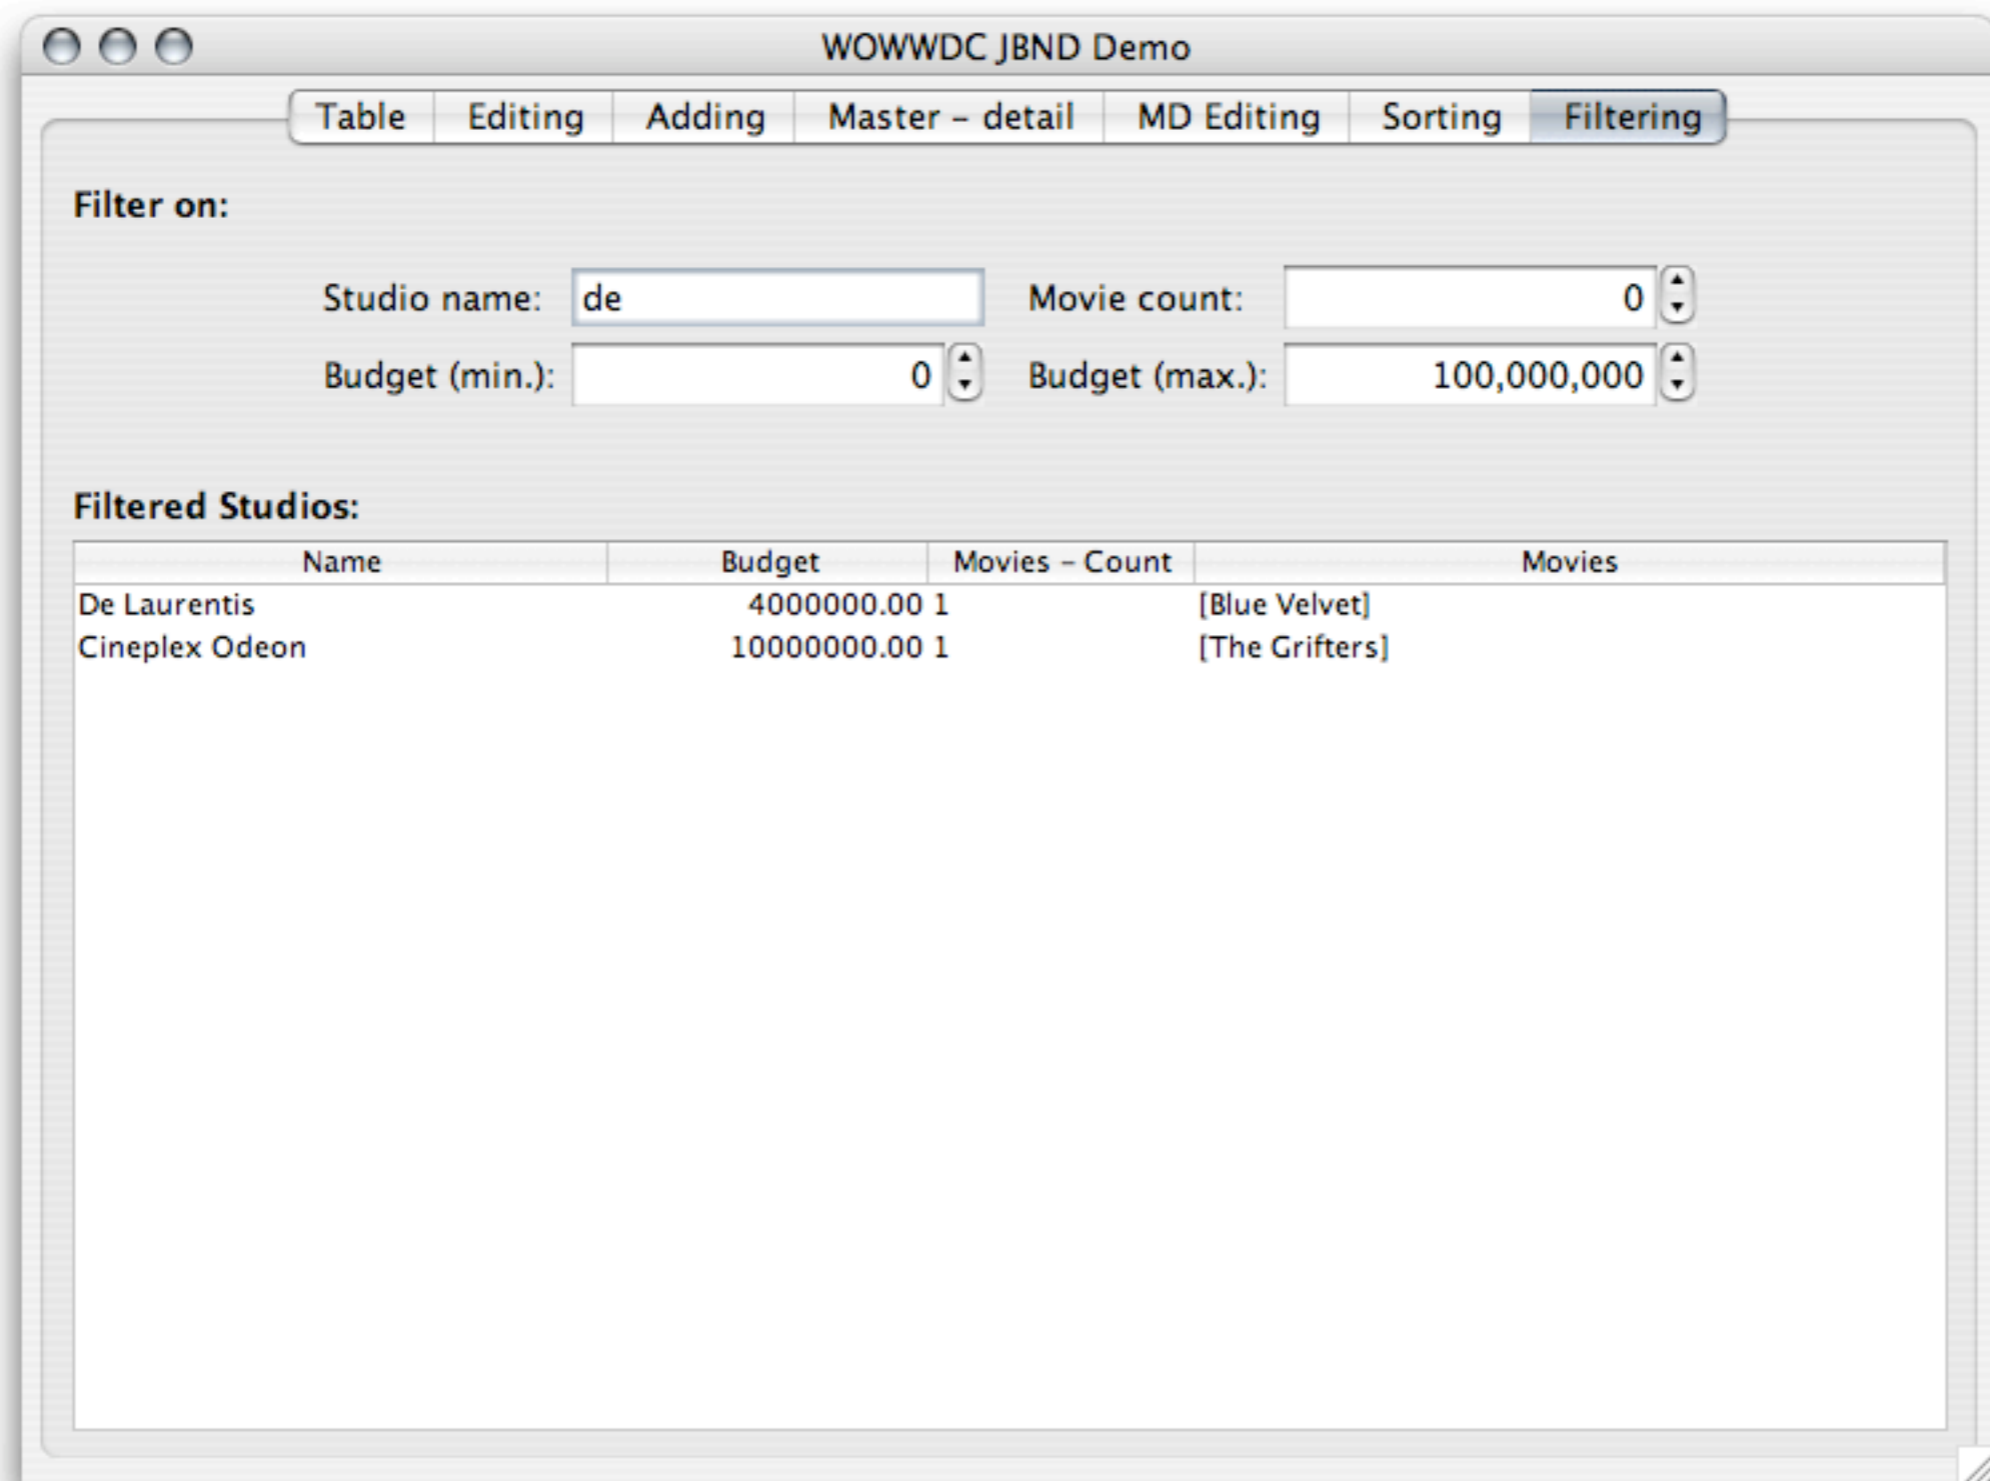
WOWWDC JBND Demo

Table | Editing | Adding | Master – detail | MD Editing | Sorting | Filtering

Filter on:

Studio name: de

Movie count: 0

Budget (min.): 0

Budget (max.): 100,000,000

Filtered Studios:

| Name | Budget | Movies – Count | Movies |
|---|---|---|---|
| De Laurentis | 4000000.00 | 1 | [Blue Velvet] |
| Cineplex Odeon | 10000000.00 | 1 | [The Grifters] |